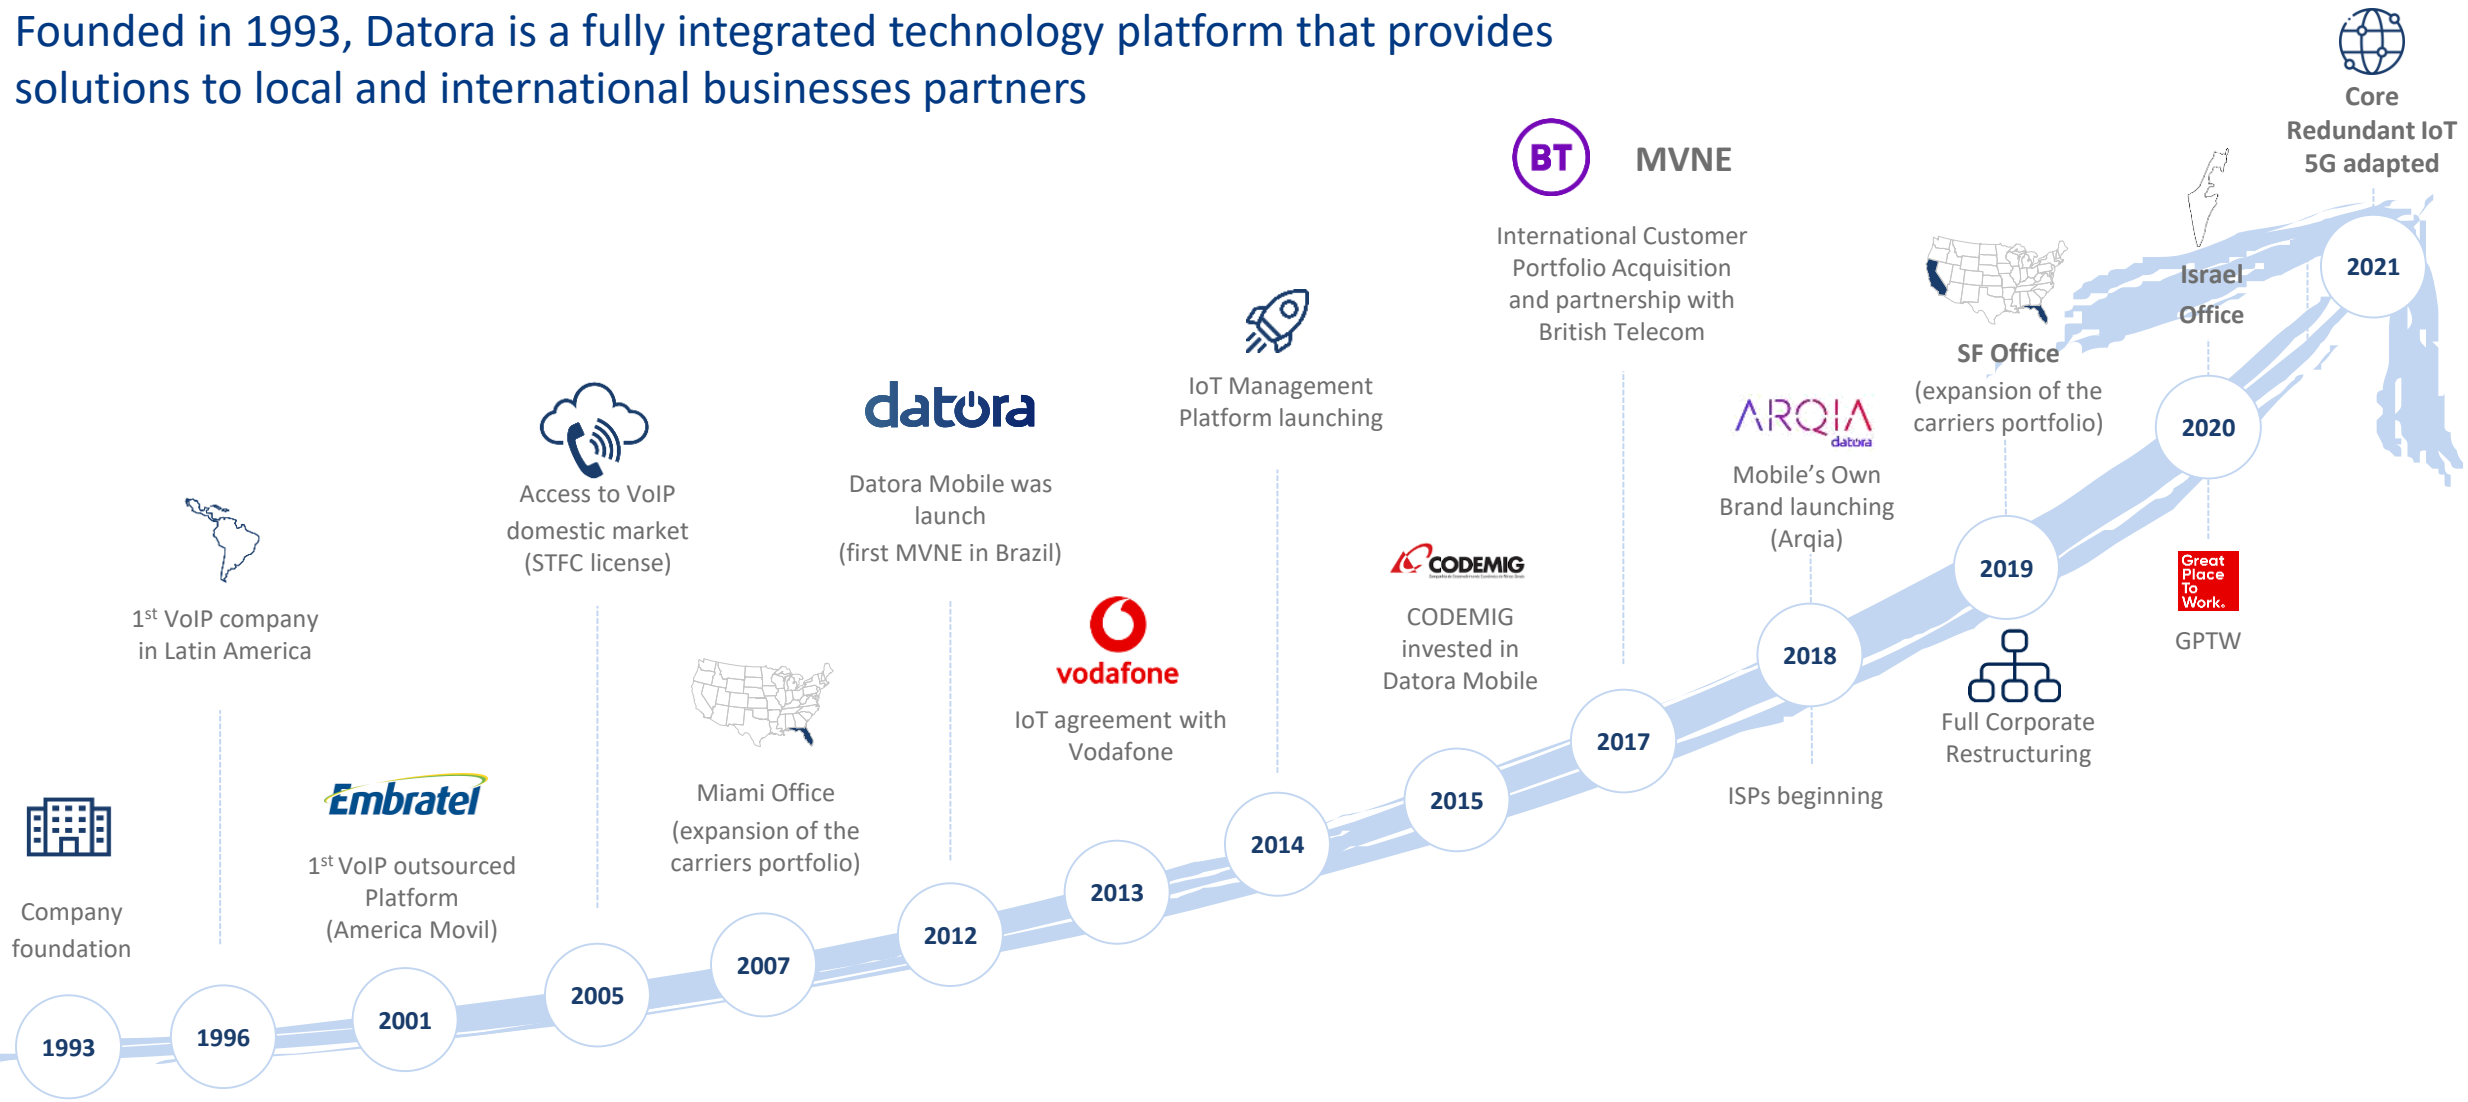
Founded in 1993, Datora is a fully integrated technology platform that provides solutions to local and international businesses partners

Company foundation

1993

$1^{st}$ VoIP company in Latin America

1996

Embratel

$1^{st}$ VoIP outsourced Platform (America Movil)

2001

Access to VoIP domestic market (STFC license)

2005

Miami Office (expansion of the carriers portfolio)

2007

datora

Datora Mobile was launch (first MVNE in Brazil)

2012

vodafone

IoT agreement with Vodafone

2013

IoT Management Platform launching

2014

CODEMIG

CODEMIG invested in Datora Mobile

2015

BT

MVNE

International Customer Portfolio Acquisition and partnership with British Telecom

2017

ARQIA datora

Mobile's Own Brand launching (Arqia)

2018

ISPs beginning

SF Office (expansion of the carriers portfolio)

2019

Full Corporate Restructuring

Israel Office

2020

Great Place To Work.

GPTW

Core Redundant IoT 5G adapted

2021